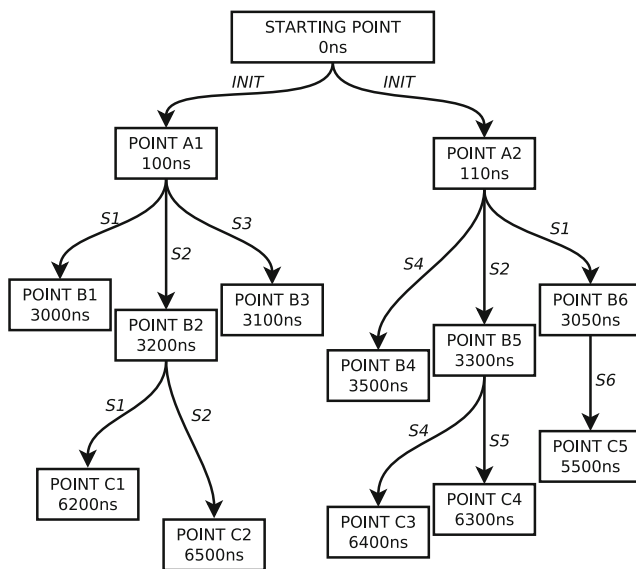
STARTING POINT
0ns

INIT

INIT

POINT A1
100ns

POINT A2
110ns

S1

S2

S3

S4

S2

S1

POINT B1
3000ns

POINT B2
3200ns

POINT B3
3100ns

POINT B4
3500ns

POINT B5
3300ns

POINT B6
3050ns

S1

S2

S4

S5

S6

POINT C1
6200ns

POINT C2
6500ns

POINT C3
6400ns

POINT C4
6300ns

POINT C5
5500ns